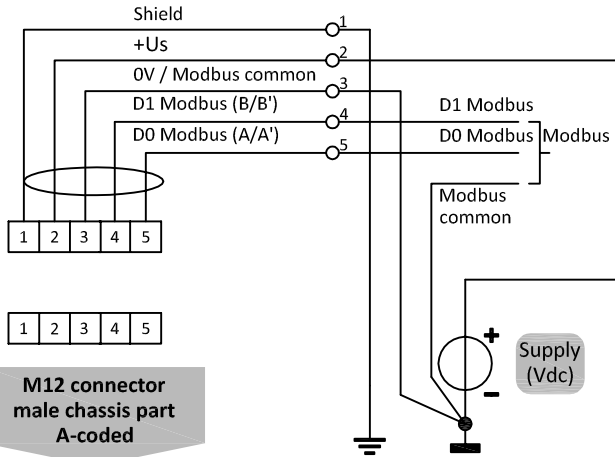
Shield
+Us
0V / Modbus common
D1 Modbus (B/B')
D0 Modbus (A/A')
1
2
3
4
5
D1 Modbus
D0 Modbus
Modbus
Modbus common

| 1 | 2 | 3 | 4 | 5 |
|---|---|---|---|---|

| 1 | 2 | 3 | 4 | 5 |
|---|---|---|---|---|

+
−
Supply (Vdc)

M12 connector male chassis part A-coded